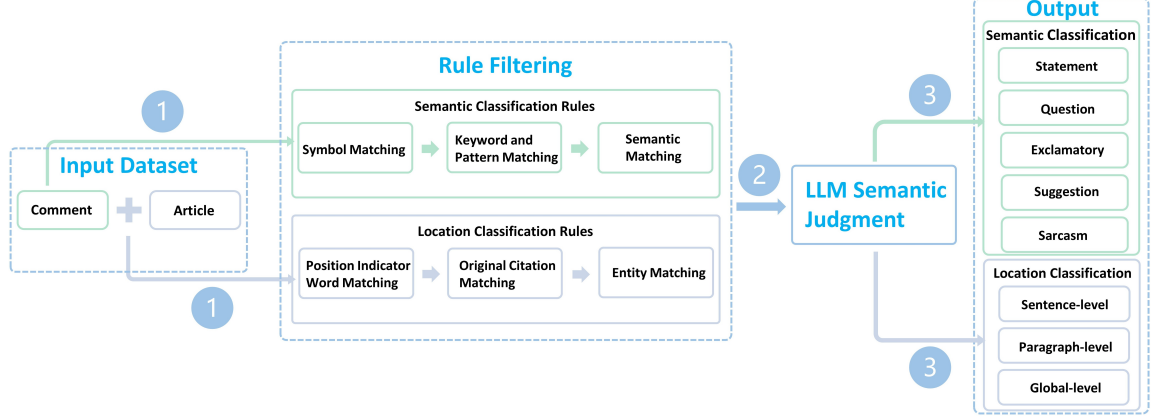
Input Dataset

Comment

Article

1

1

Rule Filtering

Semantic Classification Rules

Symbol Matching

Keyword and Pattern Matching

Semantic Matching

Location Classification Rules

Position Indicator Word Matching

Original Citation Matching

Entity Matching

2

LLM Semantic Judgment

3

3

Output

Semantic Classification

Statement

Question

Exclamatory

Suggestion

Sarcasm

Location Classification

Sentence-level

Paragraph-level

Global-level